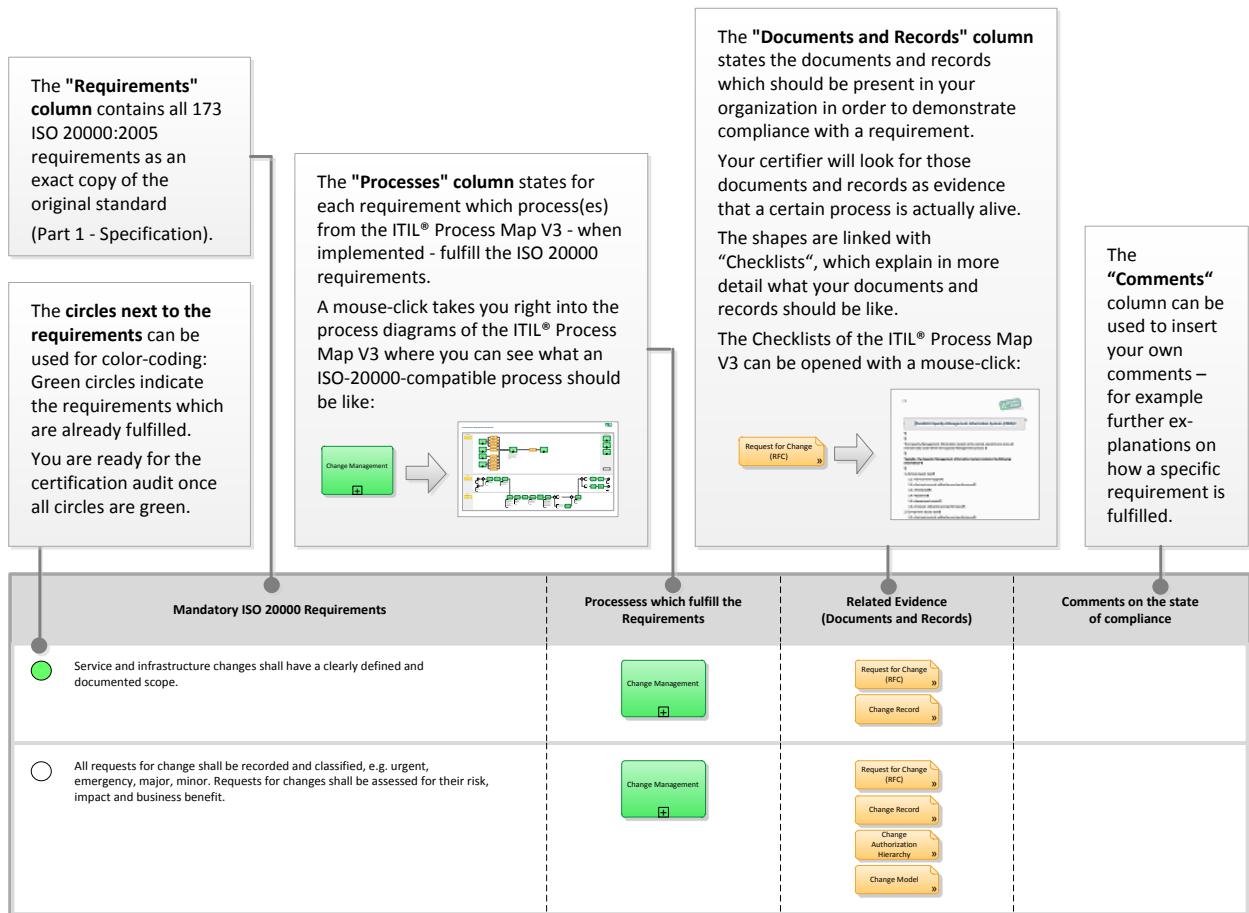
The **"Requirements" column** contains all 173 ISO 20000:2005 requirements as an exact copy of the original standard (Part 1 - Specification).

The **circles next to the requirements** can be used for color-coding: Green circles indicate the requirements which are already fulfilled.

You are ready for the certification audit once all circles are green.

The **"Processes" column** states for each requirement which process(es) from the ITIL® Process Map V3 - when implemented - fulfill the ISO 20000 requirements.

A mouse-click takes you right into the process diagrams of the ITIL® Process Map V3 where you can see what an ISO-20000-compatible process should be like:

Change Management

The **"Documents and Records" column** states the documents and records which should be present in your organization in order to demonstrate compliance with a requirement.

Your certifier will look for those documents and records as evidence that a certain process is actually alive.

The shapes are linked with "Checklists", which explain in more detail what your documents and records should be like.

The Checklists of the ITIL® Process Map V3 can be opened with a mouse-click:

Request for Change (RFC)

The **"Comments"** column can be used to insert your own comments – for example further explanations on how a specific requirement is fulfilled.

| Mandatory ISO 20000 Requirements | Processess which fulfill the Requirements | Related Evidence (Documents and Records) | Comments on the state of compliance |
|---|---|---|---|
| Service and infrastructure changes shall have a clearly defined and documented scope. | Change Management | Request for Change (RFC); Change Record | |
| All requests for change shall be recorded and classified, e.g. urgent, emergency, major, minor. Requests for changes shall be assessed for their risk, impact and business benefit. | Change Management | Request for Change (RFC); Change Record; Change Authorization Hierarchy; Change Model | |